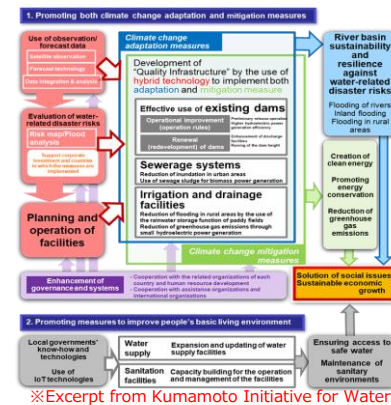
1. Promoting both climate change adaptation and mitigation measures

Use of observation/ forecast data
Satellite observation
Forecast technology
Data integration & analysis

Evaluation of water-related disaster risks
Risk map/Flood analysis
Support corporate investment and incentive to which the measures are implemented

Planning and operation of facilities

Climate change adaptation measures

Development of "Quality Infrastructure" by the use of hybrid technology to implement both adaptation and mitigation measure

Effective use of existing dams
Operational improvement (operation rules)
Preliminary release operation
Higher hydroelectric power generation efficiency
Renewal (redevelopment) of dams
Enhancement of discharge facilities
Raising of the dam height

Sewerage systems
Reduction of inundation in urban areas
Use of sewage sludge for biomass power generation

Irrigation and drainage facilities
Reduction of flooding in rural areas by the use of the rainwater storage function of paddy fields
Reduction of greenhouse gas emissions through small hydroelectric power generation

Climate change mitigation measures

River basin sustainability and resilience against water-related disaster risks
Flooding of rivers
Inland flooding
Flooding in rural areas

Creation of clean energy
Promoting energy conservation
Reduction of greenhouse gas emissions

Enhancement of governance and systems
- Cooperation with the related organizations of each country and human resource development
- Cooperation with developmental organizations and international organizations

Solution of social issues
Sustainable economic growth

2. Promoting measures to improve people's basic living environment

Local governments' know-how and technologies
Use of IoT technologies

Water supply | Expansion and updating of water supply facilities
Sanitation facilities | Capacity building for the operation and management of the facilities

Ensuring access to safe water
Maintenance of sanitary environments

※Excerpt from Kumamoto Initiative for Water